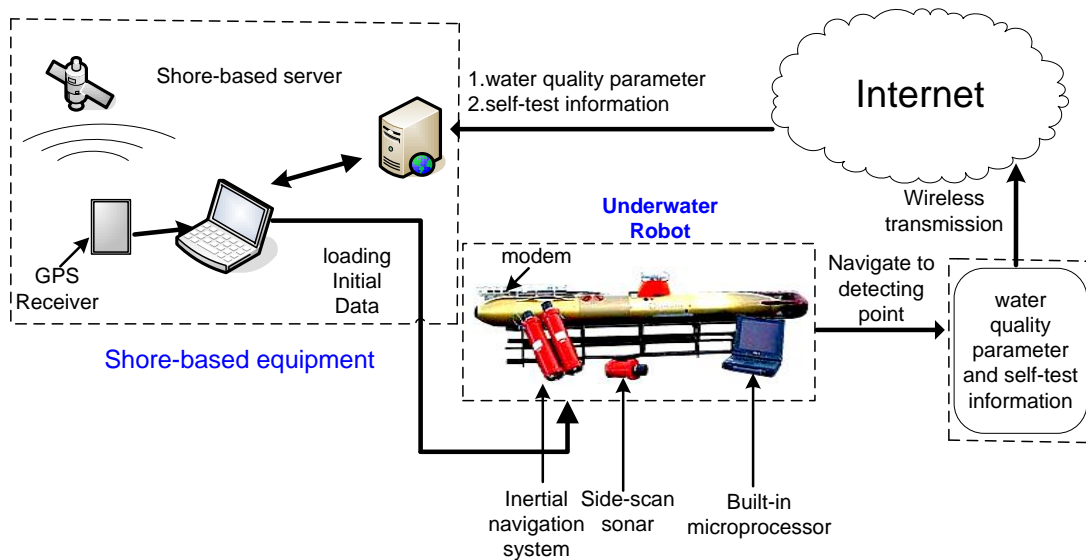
Shore-based server

1.water quality parameter
2.self-test information

Internet

Wireless transmission

Underwater Robot

modem

GPS Receiver

loading Initial Data

Shore-based equipment

Navigate to detecting point

water quality parameter and self-test information

Inertial navigation system

Side-scan sonar

Built-in microprocessor